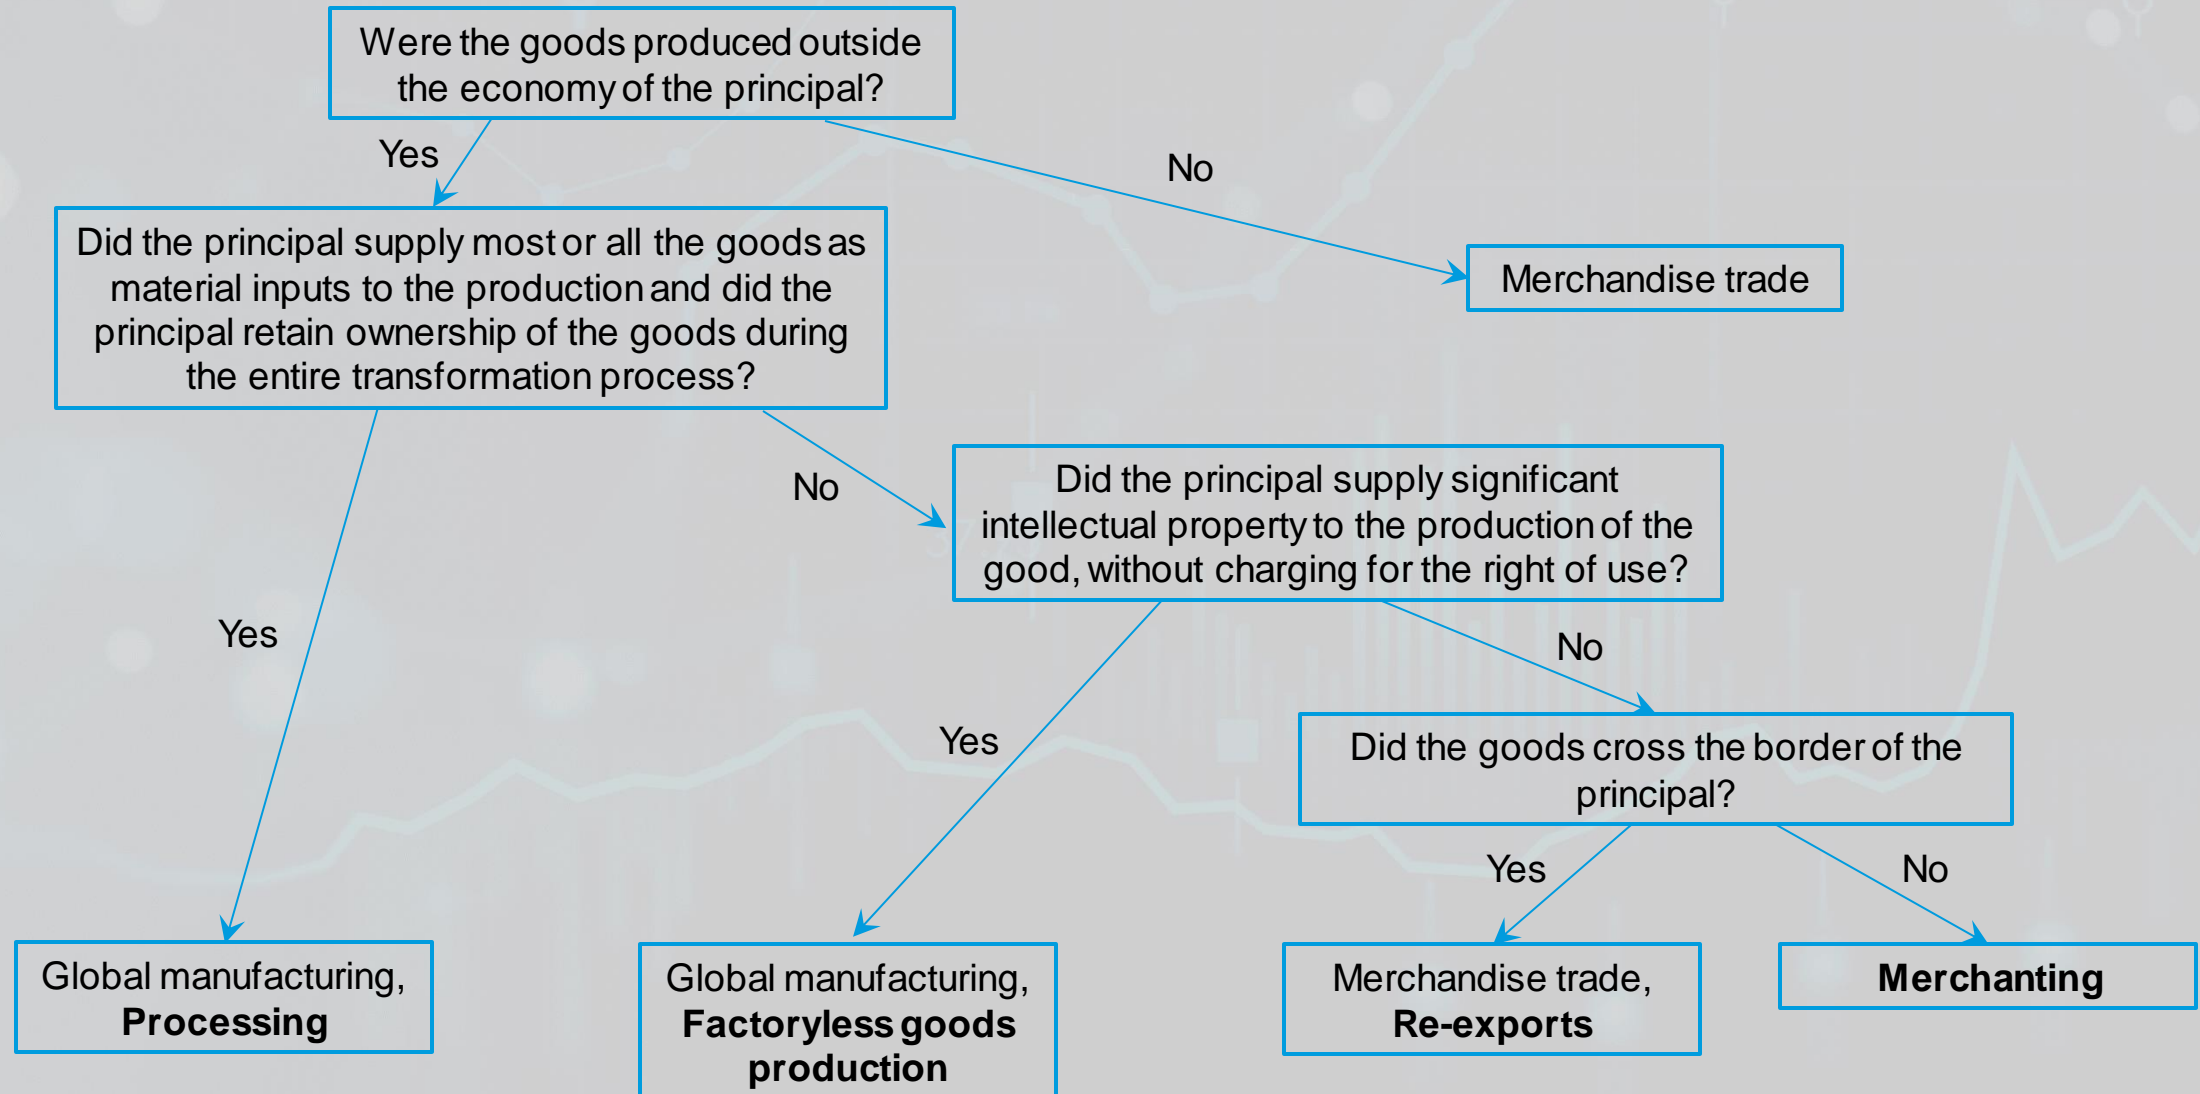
Were the goods produced outside the economy of the principal?

Yes

No

Did the principal supply most or all the goods as material inputs to the production and did the principal retain ownership of the goods during the entire transformation process?

Merchandise trade

No

Did the principal supply significant intellectual property to the production of the good, without charging for the right of use?

Yes

No

Yes

Did the goods cross the border of the principal?

Yes

No

Global manufacturing, **Processing**

Global manufacturing, **Factoryless goods production**

Merchandise trade, **Re-exports**

**Merchanting**